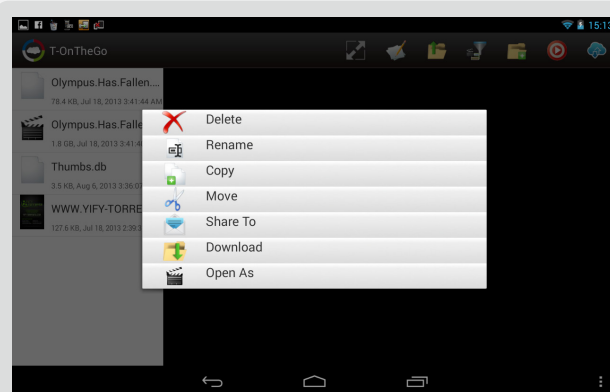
15:13

T-OnTheGo

Olympus.Has.Fallen...
78.4 KB, Jul 18, 2013 3:41:44 AM

Olympus.Has.Falle
1.8 GB, Jul 18, 2013 3:41:4

Thumbs.db
3.5 KB, Aug 6, 2013 3:36:0

WWW.YIFY-TORRE
127.6 KB, Jul 18, 2013 2:39:3

Delete
Rename
Copy
Move
Share To
Download
Open As